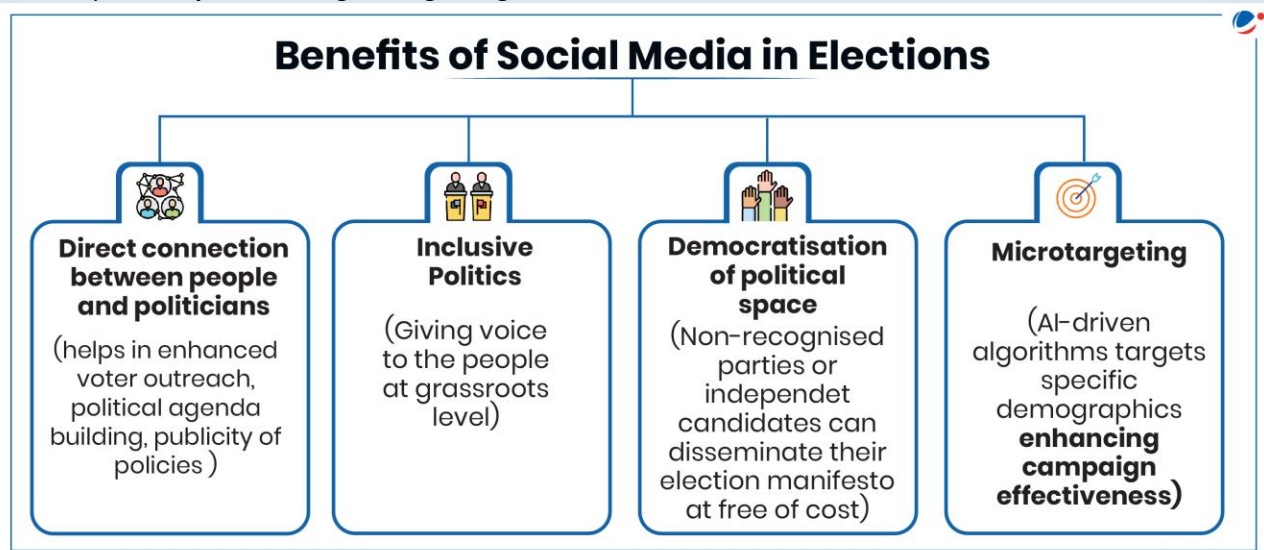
Benefits of Social Media in Elections

Direct connection between people and politicians

(helps in enhanced voter outreach, political agenda building, publicity of policies )

Inclusive Politics

(Giving voice to the people at grassroots level)

Democratisation of political space

(Non-recognised parties or independet candidates can disseminate their election manifesto at free of cost)

Microtargeting

(AI-driven algorithms targets specific demographics **enhancing campaign effectiveness**)